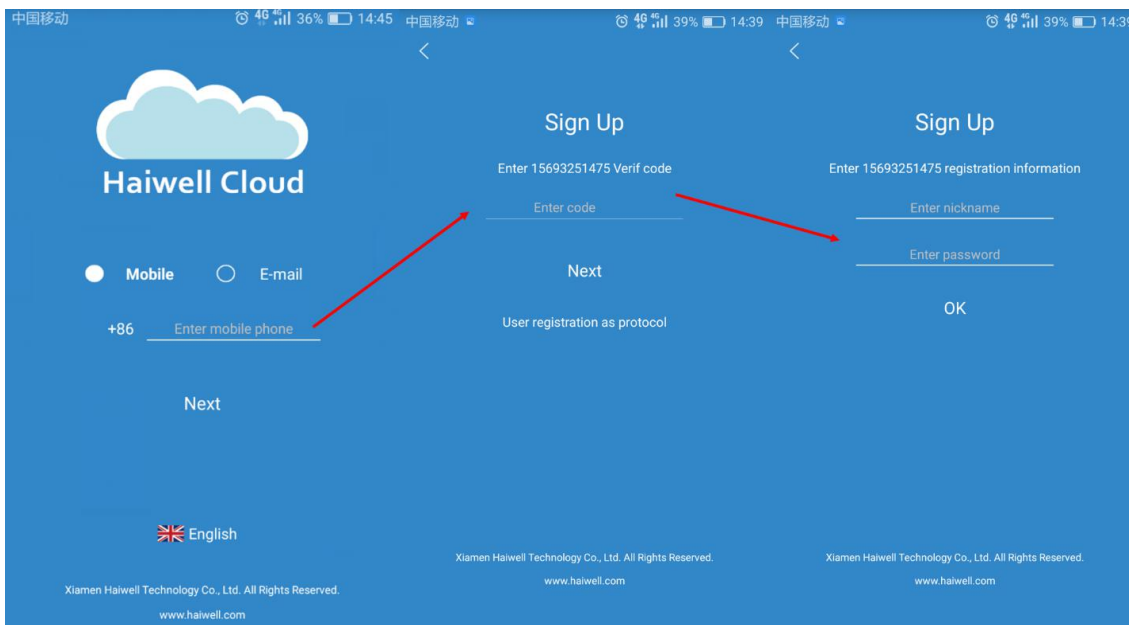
中国移动 4G 4G 36% 14:45

Haiwell Cloud

Mobile E-mail

+86 Enter mobile phone

Next

English

Xiamen Haiwell Technology Co., Ltd. All Rights Reserved.

www.haiwell.com

中国移动 4G 4G 39% 14:39

<

Sign Up

Enter 15693251475 Verif code

Enter code

Next

User registration as protocol

Xiamen Haiwell Technology Co., Ltd. All Rights Reserved.

www.haiwell.com

中国移动 4G 4G 39% 14:3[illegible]

<

Sign Up

Enter 15693251475 registration information

Enter nickname

Enter password

OK

Xiamen Haiwell Technology Co., Ltd. All Rights Reserved.

www.haiwell.com